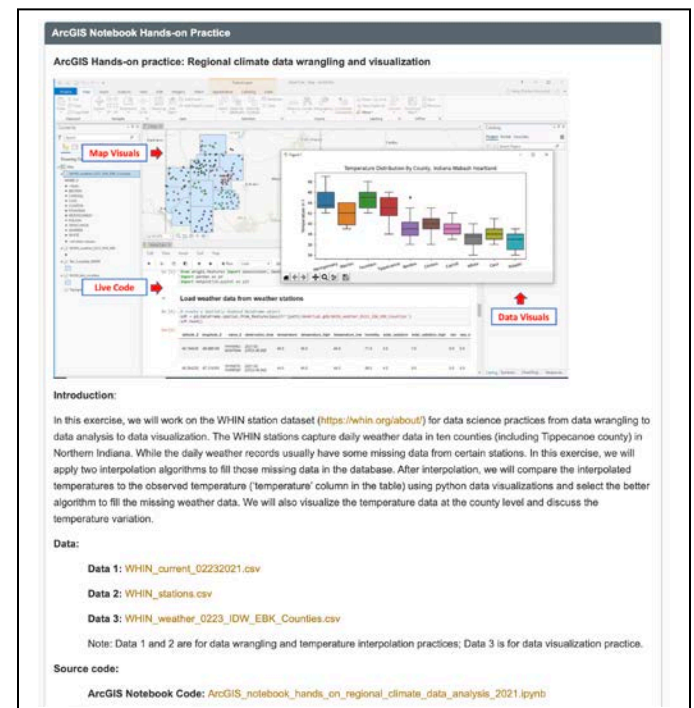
ArcGIS Notebook Hands-on Practice

ArcGIS Hands-on practice: Regional climate data wrangling and visualization

Map Visuals

Temperature Distribution By County, Indiana Wabash Heartland

Live Code

Load weather data from weather stations

Data Visuals

Introduction:

In this exercise, we will work on the WHIN station dataset (https://whin.org/about/) for data science practices from data wrangling to data analysis to data visualization. The WHIN stations capture daily weather data in ten counties (including Tippecanoe county) in Northern Indiana. While the daily weather records usually have some missing data from certain stations. In this exercise, we will apply two interpolation algorithms to fill those missing data in the database. After interpolation, we will compare the interpolated temperatures to the observed temperature ('temperature' column in the table) using python data visualizations and select the better algorithm to fill the missing weather data. We will also visualize the temperature data at the county level and discuss the temperature variation.

Data:

Data 1: WHIN_current_02232021.csv

Data 2: WHIN_stations.csv

Data 3: WHIN_weather_0223_IDW_EBK_Counties.csv

Note: Data 1 and 2 are for data wrangling and temperature interpolation practices; Data 3 is for data visualization practice.

Source code:

ArcGIS Notebook Code: ArcGIS_notebook_hands_on_regional_climate_data_analysis_2021.ipynb